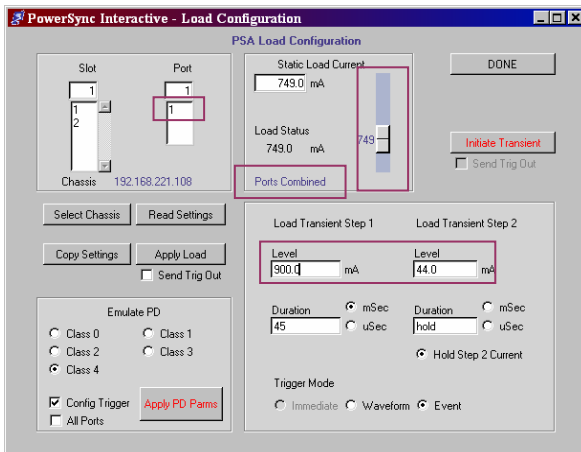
PowerSync Interactive - Load Configuration

PSA Load Configuration

Slot
1
1
2

Port
1
1

Chassis 192.168.221.108

Static Load Current
749.0 mA

Load Status
749.0 mA

749

Ports Combined

DONE

Initiate Transient

Send Trig Out

Select Chassis

Read Settings

Copy Settings

Apply Load

Send Trig Out

Load Transient Step 1

Load Transient Step 2

Level
900.0 mA

Level
44.0 mA

Emulate PD

Class 0
Class 1
Class 2
Class 3
Class 4

Config Trigger
All Ports

Apply PD Parms

Duration
45
mSec
uSec

Duration
hold
mSec
uSec

Hold Step 2 Current

Trigger Mode

Immediate
Waveform
Event